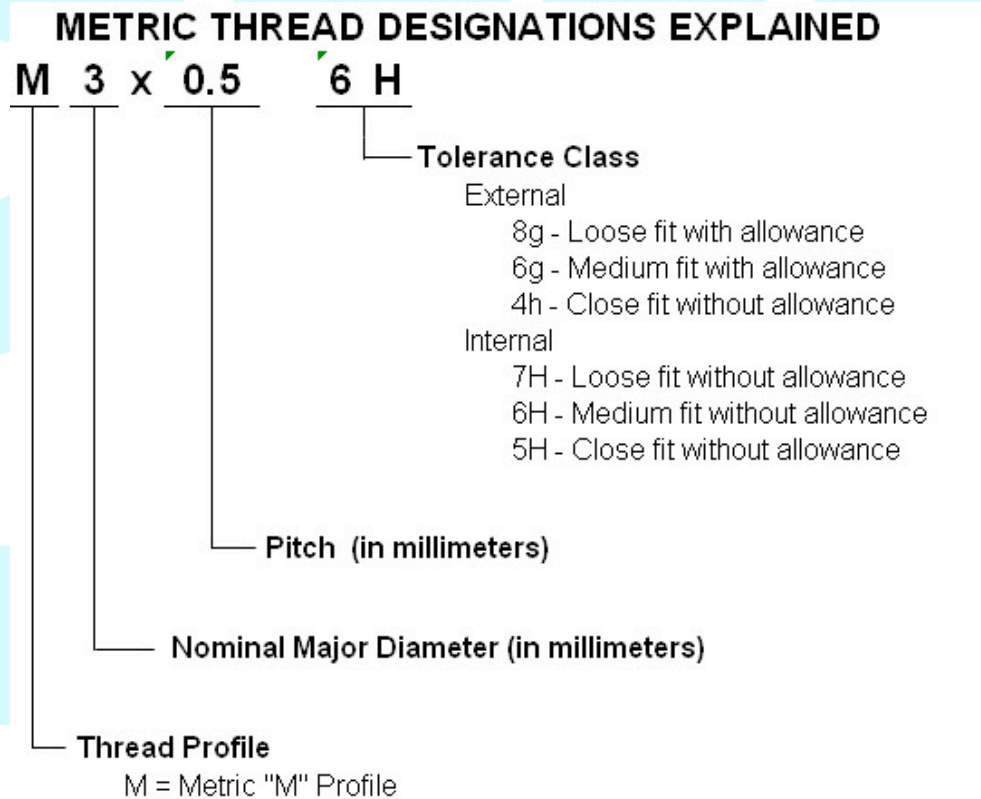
METRIC THREAD DESIGNATIONS EXPLAINED

M 3 x 0.5 6 H

Tolerance Class
External
8g - Loose fit with allowance
6g - Medium fit with allowance
4h - Close fit without allowance
Internal
7H - Loose fit without allowance
6H - Medium fit without allowance
5H - Close fit without allowance

Pitch (in millimeters)

Nominal Major Diameter (in millimeters)

Thread Profile
M = Metric "M" Profile